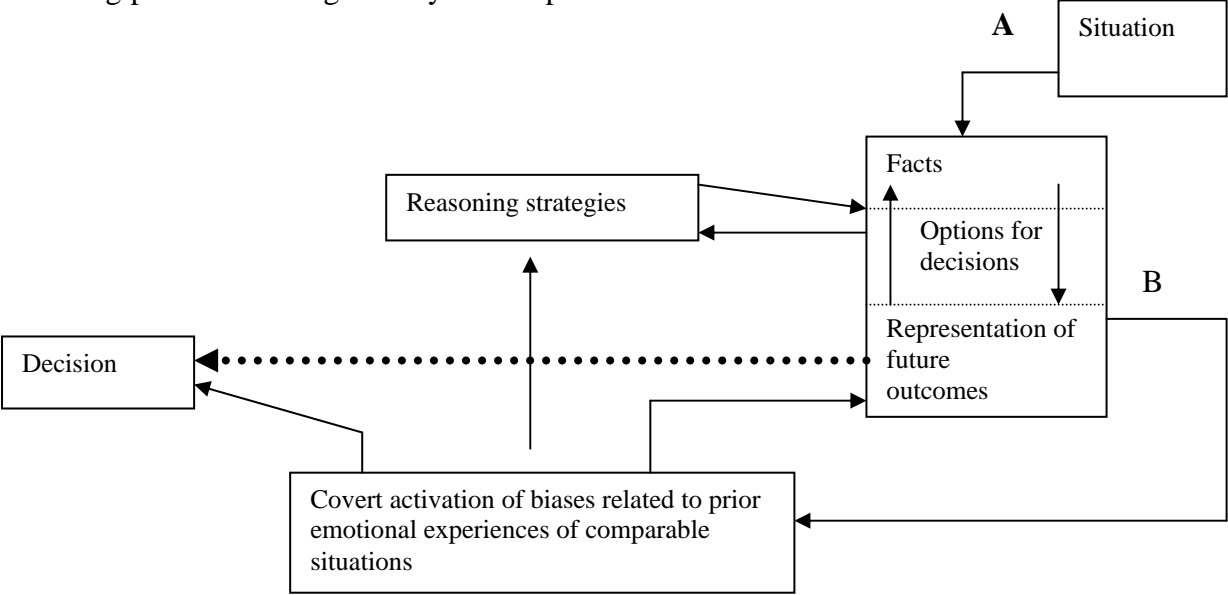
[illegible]

A

Situation

Facts

Reasoning strategies

Options for decisions

B

Representation of future outcomes

Decision

Covert activation of biases related to prior emotional experiences of comparable situations